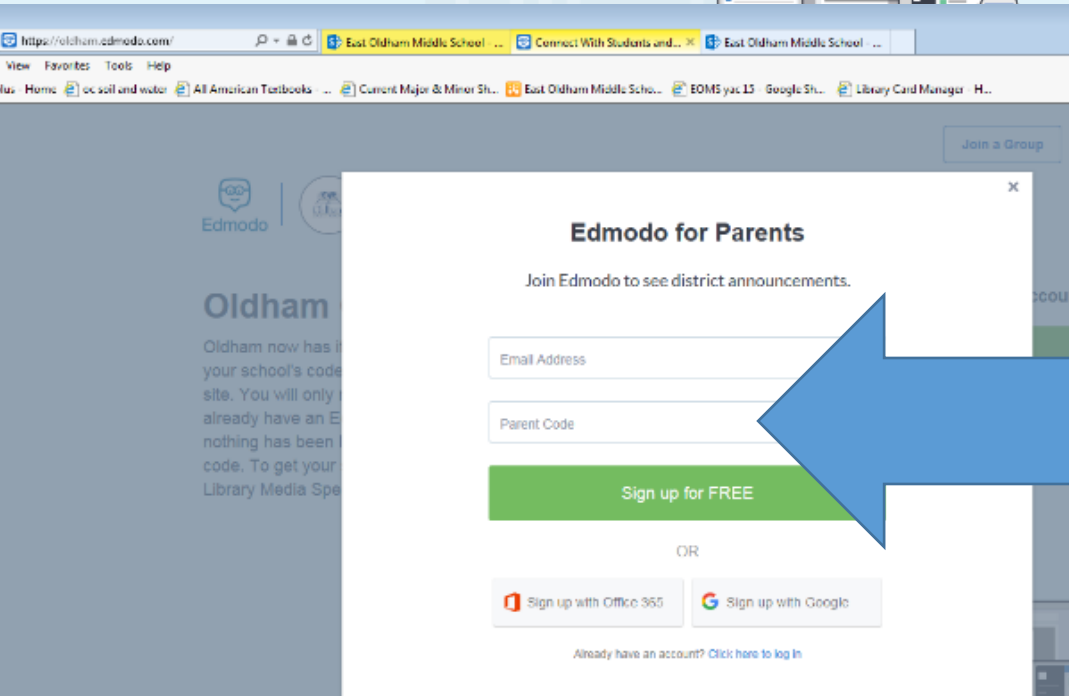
https://oldham.edmodo.com/
East Oldham Middle School ... Connect With Students and... × East Oldham Middle School ...
View Favorites Tools Help
lus Home oc soil and water All American Textbooks ... Current Major & Minor Sh... East Oldham Middle Scho... EOMS yac 15 Google Sh... Library Card Manager H...

Join a Group

Edmodo

Oldham

Oldham now has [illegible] your school's code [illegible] site. You will only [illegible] already have an E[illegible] nothing has been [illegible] code. To get your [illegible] Library Media Spe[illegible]

Accou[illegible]

×

Edmodo for Parents

Join Edmodo to see district announcements.

Email Address

Parent Code

Sign up for FREE

OR

Sign up with Office 365

Sign up with Google

Already have an account? Click here to log in